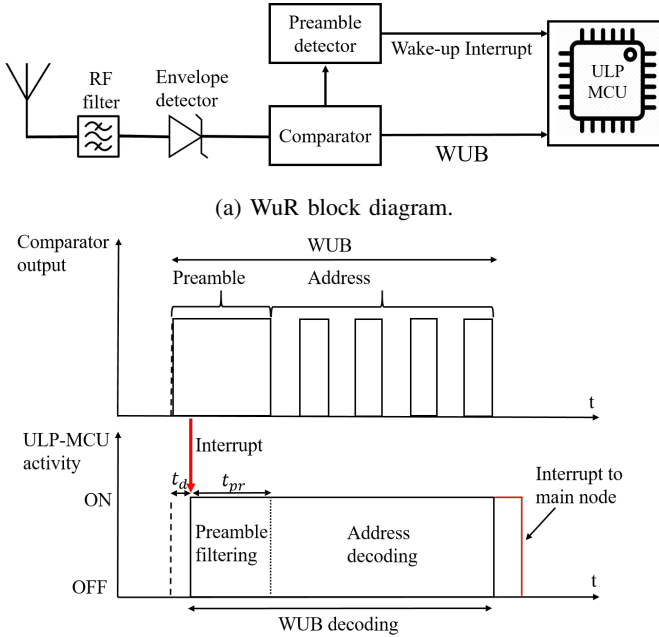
Preamble detector

Wake-up Interrupt

RF filter

Envelope detector

Comparator

WUB

ULP MCU

(a) WuR block diagram.

Comparator output

WUB

Preamble

Address

t

ULP-MCU activity

Interrupt

$t_d$

$t_{pr}$

Interrupt to main node

ON

Preamble filtering

Address decoding

OFF

t

WUB decoding